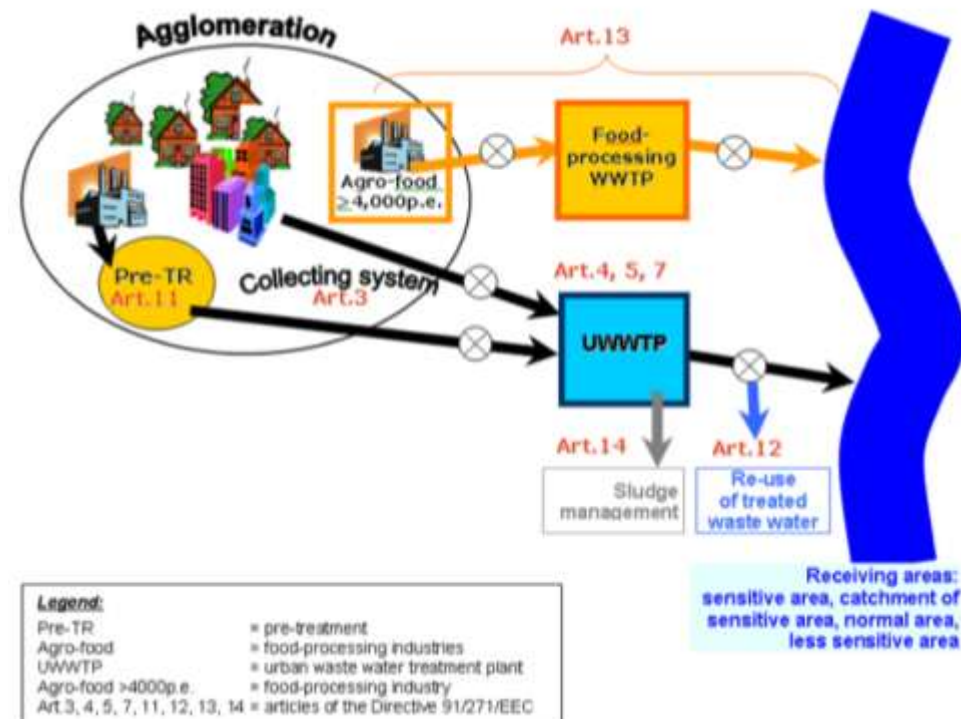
Agglomeration

Art.13

Agro-food $\geq$4,000p.e.

Food-processing WWTP

Pre-TR
Art.11

Collecting system
Art.3

Art.4, 5, 7

UWWTP

Art.14

Art.12

Sludge management

Re-use of treated waste water

Receiving areas: sensitive area, catchment of sensitive area, normal area, less sensitive area

Legend:

| | |
|---|---|
| Pre-TR | = pre-treatment |
| Agro-food | = food-processing industries |
| UWWTP | = urban waste water treatment plant |
| Agro-food >4000p.e. | = food-processing industry |
| Art.3, 4, 5, 7, 11, 12, 13, 14 | = articles of the Directive 91/271/EEC |